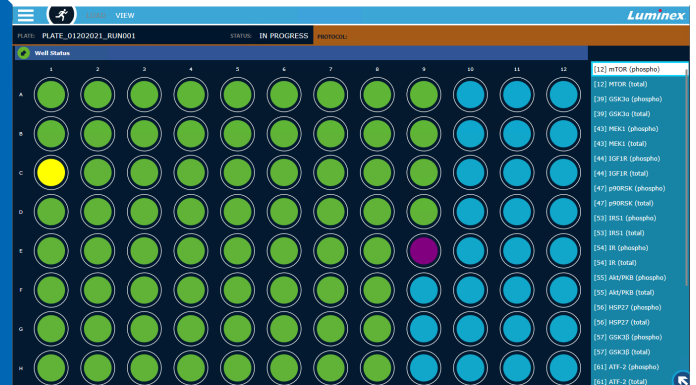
VIEW

Luminex

PLATE: PLATE_01202021_RUN001 STATUS: IN PROGRESS PROTOCOL:

Well Status

1 2 3 4 5 6 7 8 9 10 11 12

A
B
C
D
E
F
G
H

[12] mTOR (phospho)
[12] MTOR (total)
[39] GSK3α (phospho)
[39] GSK3α (total)
[43] MEK1 (phospho)
[43] MEK1 (total)
[44] IGF1R (phospho)
[44] IGF1R (total)
[47] p90RSK (phospho)
[47] p90RSK (total)
[53] IRS1 (phospho)
[53] IRS1 (total)
[54] IR (phospho)
[54] IR (total)
[55] Akt/PKB (phospho)
[55] Akt/PKB (total)
[56] HSP27 (phospho)
[56] HSP27 (total)
[57] GSK3β (phospho)
[57] GSK3β (total)
[61] ATF-2 (phospho)
[61] ATF-2 (total)